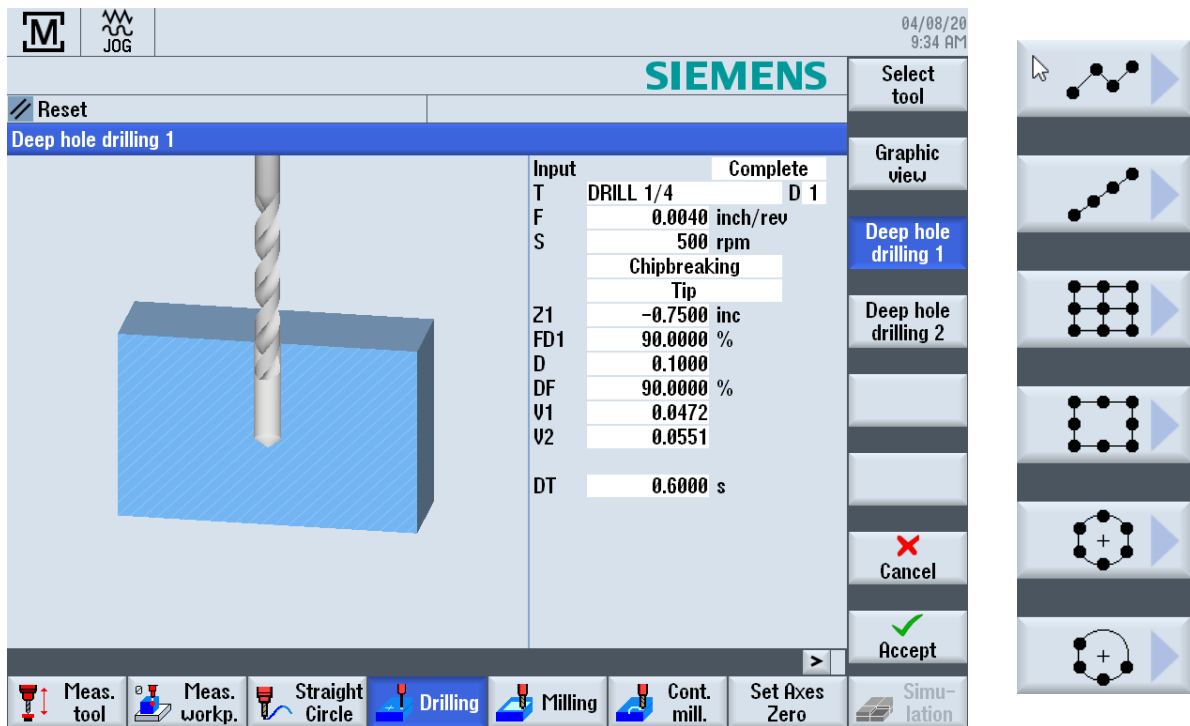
M JOG

04/08/20
9:34 AM

SIEMENS

Reset

Deep hole drilling 1

| | | |
|---|---|---|
| Input | Complete | |
| T | DRILL 1/4 | D 1 |
| F | 0.0040 | inch/rev |
| S | 500 | rpm |
| | Chipbreaking | |
| | Tip | |
| Z1 | -0.7500 | inc |
| FD1 | 90.0000 | % |
| D | 0.1000 | |
| DF | 90.0000 | % |
| V1 | 0.0472 | |
| V2 | 0.0551 | |
| DT | 0.6000 | s |

Select tool

Graphic view

Deep hole drilling 1

Deep hole drilling 2

Cancel

Accept

>

Meas. tool

Meas. workp.

Straight Circle

Drilling

Milling

Cont. mill.

Set Axes Zero

Simulation

+

+